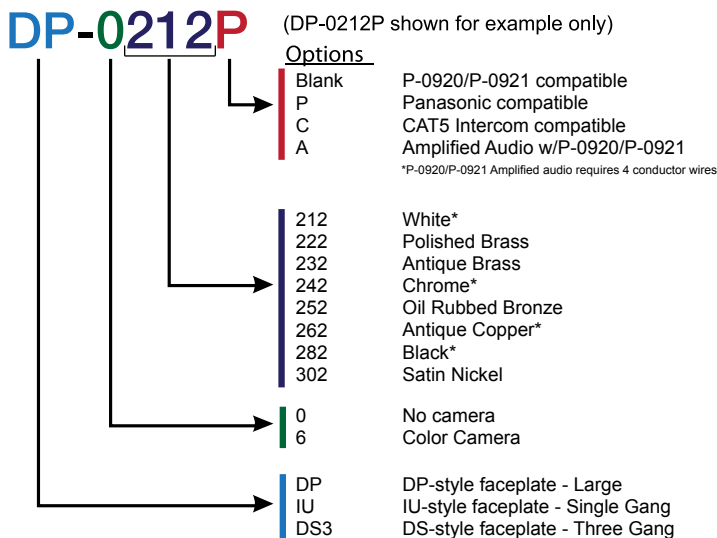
DP-0212P (DP-0212P shown for example only)

Options

| | |
|---|---|
| Blank | P-0920/P-0921 compatible |
| P | Panasonic compatible |
| C | CAT5 Intercom compatible |
| A | Amplified Audio w/P-0920/P-0921 |

*P-0920/P-0921 Amplified audio requires 4 conductor wires

| | |
|---|---|
| 212 | White* |
| 222 | Polished Brass |
| 232 | Antique Brass |
| 242 | Chrome* |
| 252 | Oil Rubbed Bronze |
| 262 | Antique Copper* |
| 282 | Black* |
| 302 | Satin Nickel |

| | |
|---|---|
| 0 | No camera |
| 6 | Color Camera |

| | |
|---|---|
| DP | DP-style faceplate - Large |
| IU | IU-style faceplate - Single Gang |
| DS3 | DS-style faceplate - Three Gang |